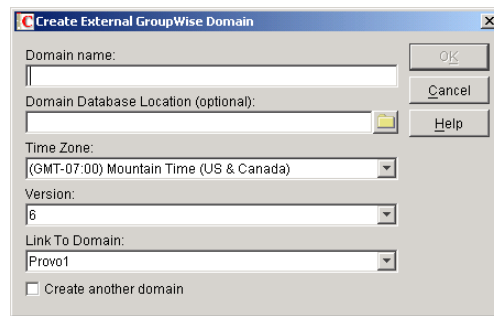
Create External GroupWise Domain

Domain name:

Domain Database Location (optional):

Time Zone:
(GMT-07:00) Mountain Time (US & Canada)

Version:
6

Link To Domain:
Provo1

Create another domain

OK
Cancel
Help